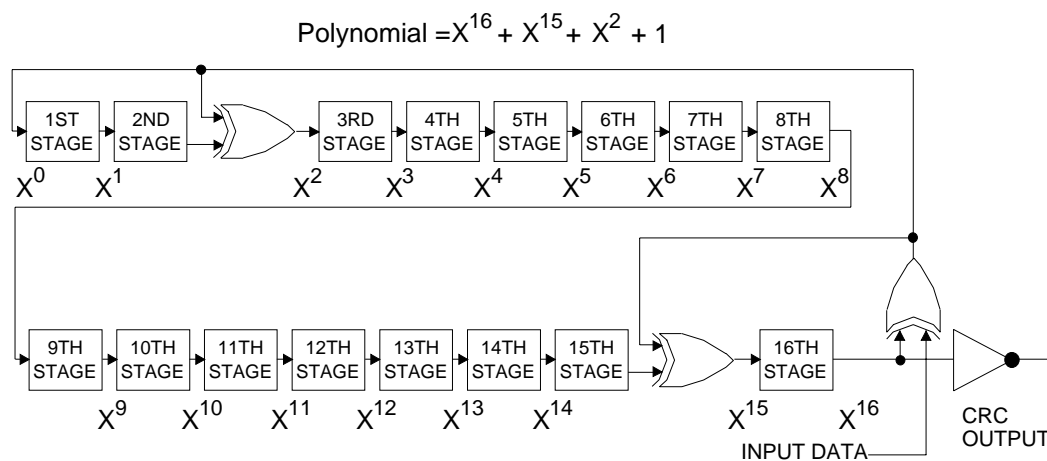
Polynomial $=X^{16} + X^{15} + X^{2} + 1$

1ST STAGE

2ND STAGE

3RD STAGE

4TH STAGE

5TH STAGE

6TH STAGE

7TH STAGE

8TH STAGE

$X^0$ $X^1$ $X^2$ $X^3$ $X^4$ $X^5$ $X^6$ $X^7$ $X^8$

9TH STAGE

10TH STAGE

11TH STAGE

12TH STAGE

13TH STAGE

14TH STAGE

15TH STAGE

16TH STAGE

$X^9$ $X^{10}$ $X^{11}$ $X^{12}$ $X^{13}$ $X^{14}$ $X^{15}$ $X^{16}$

CRC OUTPUT

INPUT DATA